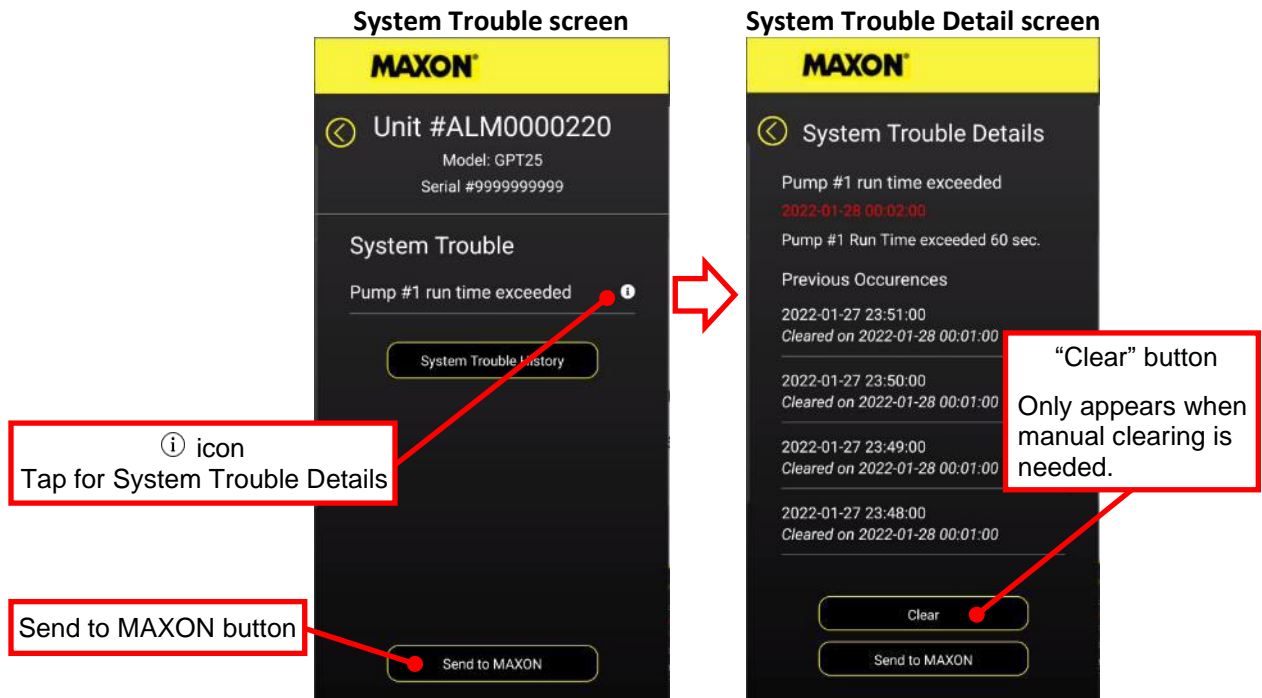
System Trouble screen

MAXON

Unit #ALM0000220
Model: GPT25
Serial #9999999999

System Trouble

Pump #1 run time exceeded

System Trouble History

ⓘ icon
Tap for System Trouble Details

Send to MAXON button

Send to MAXON

System Trouble Detail screen

MAXON

System Trouble Details

Pump #1 run time exceeded
2022-01-28 00:02:00
Pump #1 Run Time exceeded 60 sec.

Previous Occurences

2022-01-27 23:51:00
Cleared on 2022-01-28 00:01:00

2022-01-27 23:50:00
Cleared on 2022-01-28 00:01:00

2022-01-27 23:49:00
Cleared on 2022-01-28 00:01:00

2022-01-27 23:48:00
Cleared on 2022-01-28 00:01:00

"Clear" button

Only appears when manual clearing is needed.

Clear

Send to MAXON